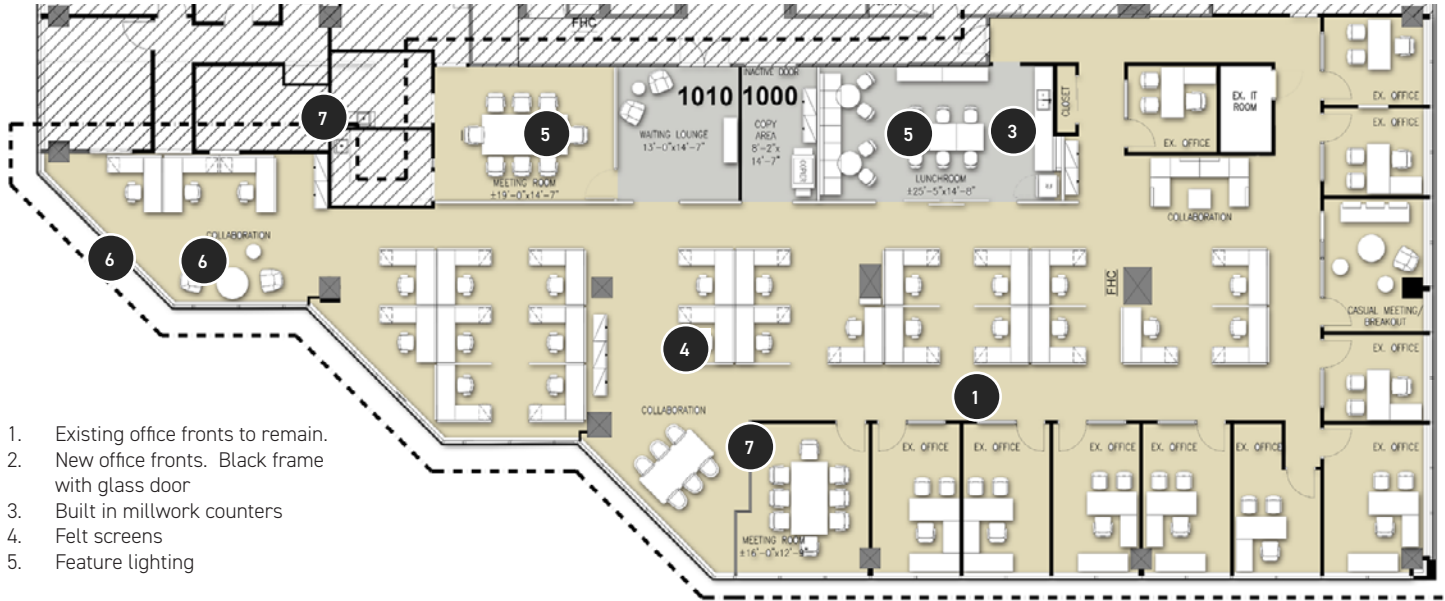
FHC

INACTIVE DOOR

1010 1000

7

5

WAITING LOUNGE
13'-0"x14'-7"

COPY AREA
8'-2"x 14'-7"

5

3

CLOSET

EX. OFFICE

EX. IT ROOM

EX. OFFICE

EX. OFFICE

MEETING ROOM
±19'-0"x14'-7"

LUNCHROOM
±25'-5"x14'-8"

COLLABORATION

COLLABORATION

6

6

FHC

CASUAL MEETING/ BREAKOUT

4

EX. OFFICE

1

COLLABORATION

7

EX. OFFICE

EX. OFFICE

EX. OFFICE

EX. OFFICE

EX. OFFICE

EX. OFFICE

MEETING ROOM
±16'-0"x12'-4"

1. Existing office fronts to remain.
2. New office fronts. Black frame with glass door
3. Built in millwork counters
4. Felt screens
5. Feature lighting